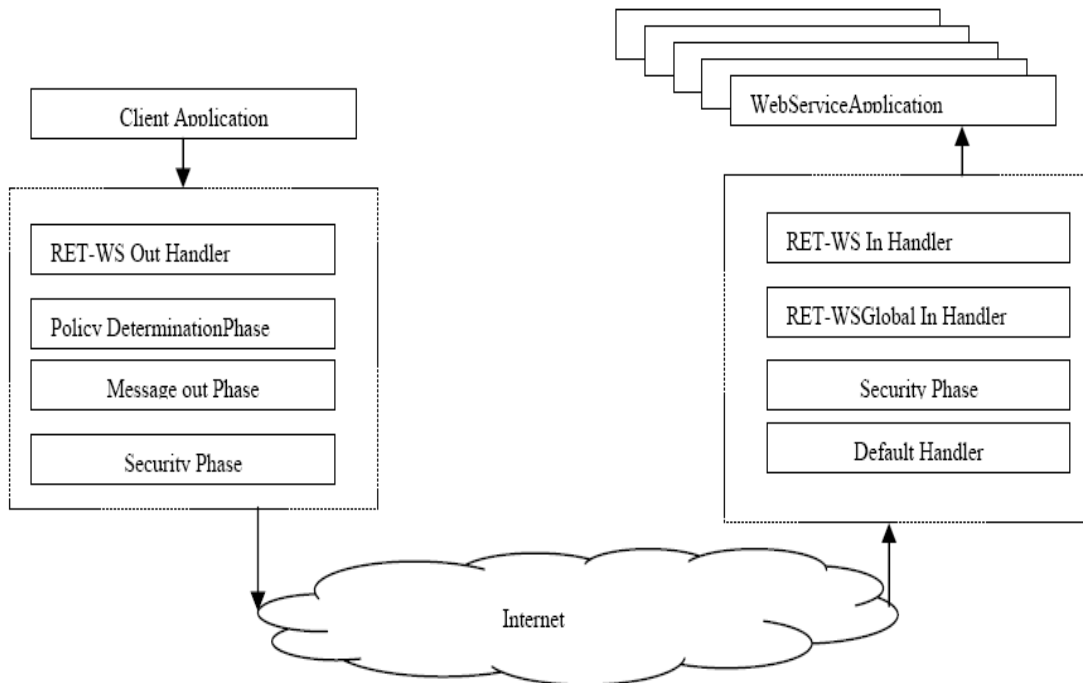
Client Application

RET-WS Out Handler

Policy DeterminationPhase

Message out Phase

Security Phase

WebServiceApplication

RET-WS In Handler

RET-WSGlobal In Handler

Security Phase

Default Handler

Internet